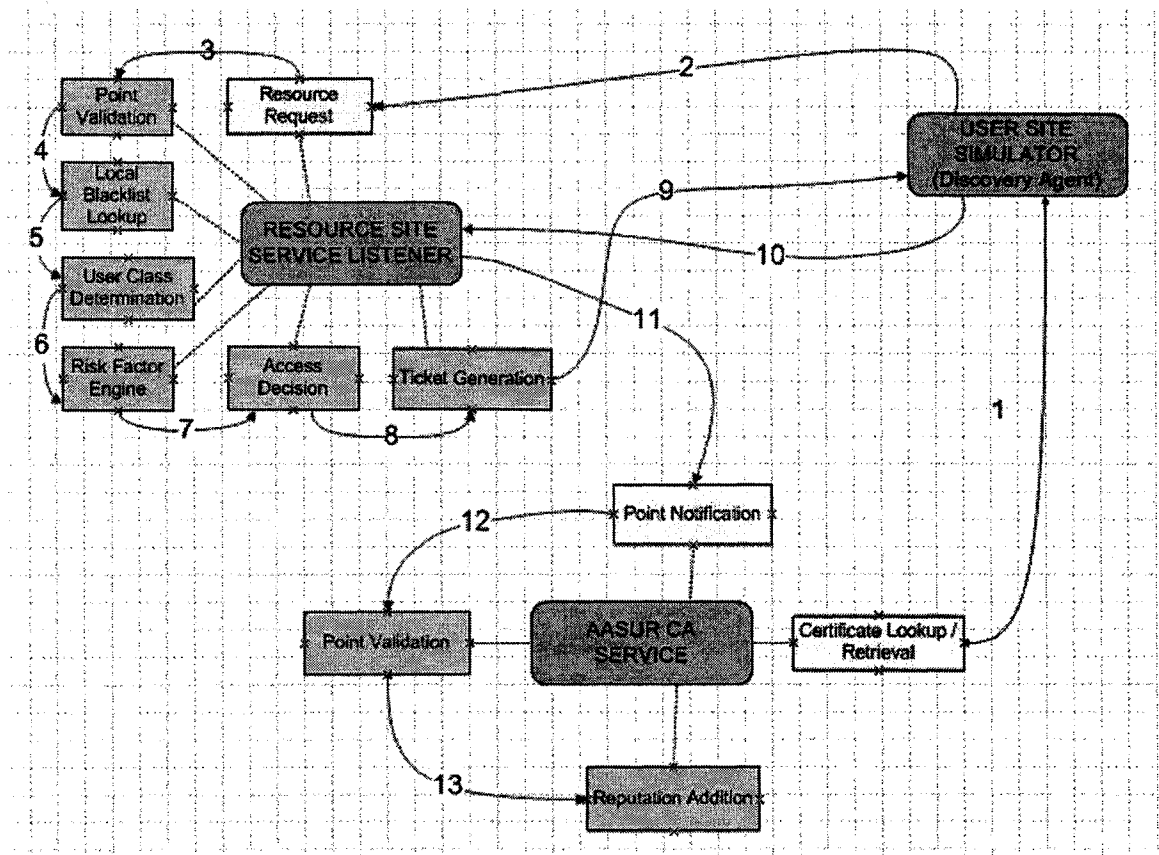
3

2

Point Validation

Resource Request

USER SITE SIMULATOR (Discovery Agent)

4

Local Blacklist Lookup

9

5

RESOURCE SITE SERVICE LISTENER

10

User Class Determination

11

6

Risk Factor Engine

Access Decision

Ticket Generation

7

8

1

Point Notification

12

Point Validation

AASUR CA SERVICE

Certificate Lookup / Retrieval

13

Reputation Addition